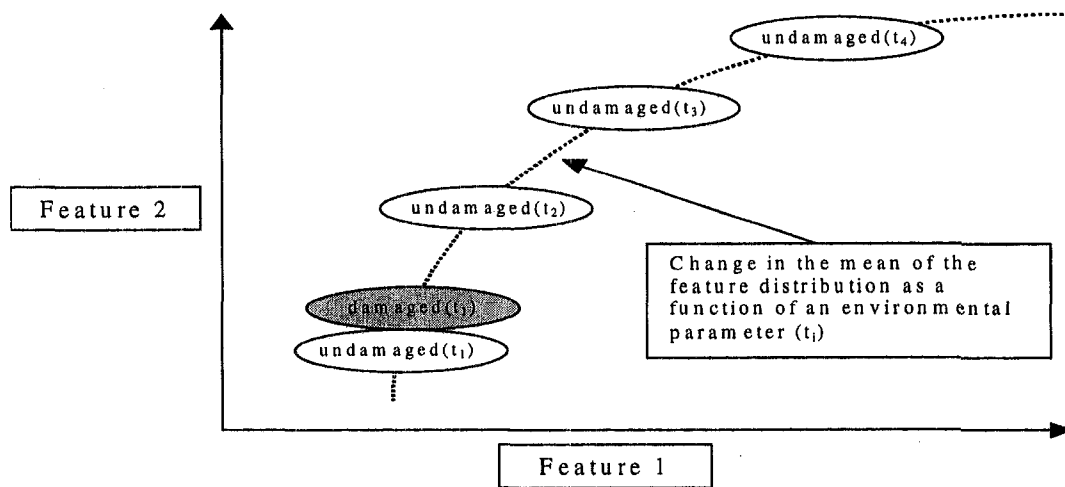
undamaged($t_4$)

undamaged($t_3$)

Feature 2

undamaged($t_2$)

Change in the mean of the feature distribution as a function of an environmental parameter ($t_i$)

damaged($t_1$)

undamaged($t_1$)

Feature 1